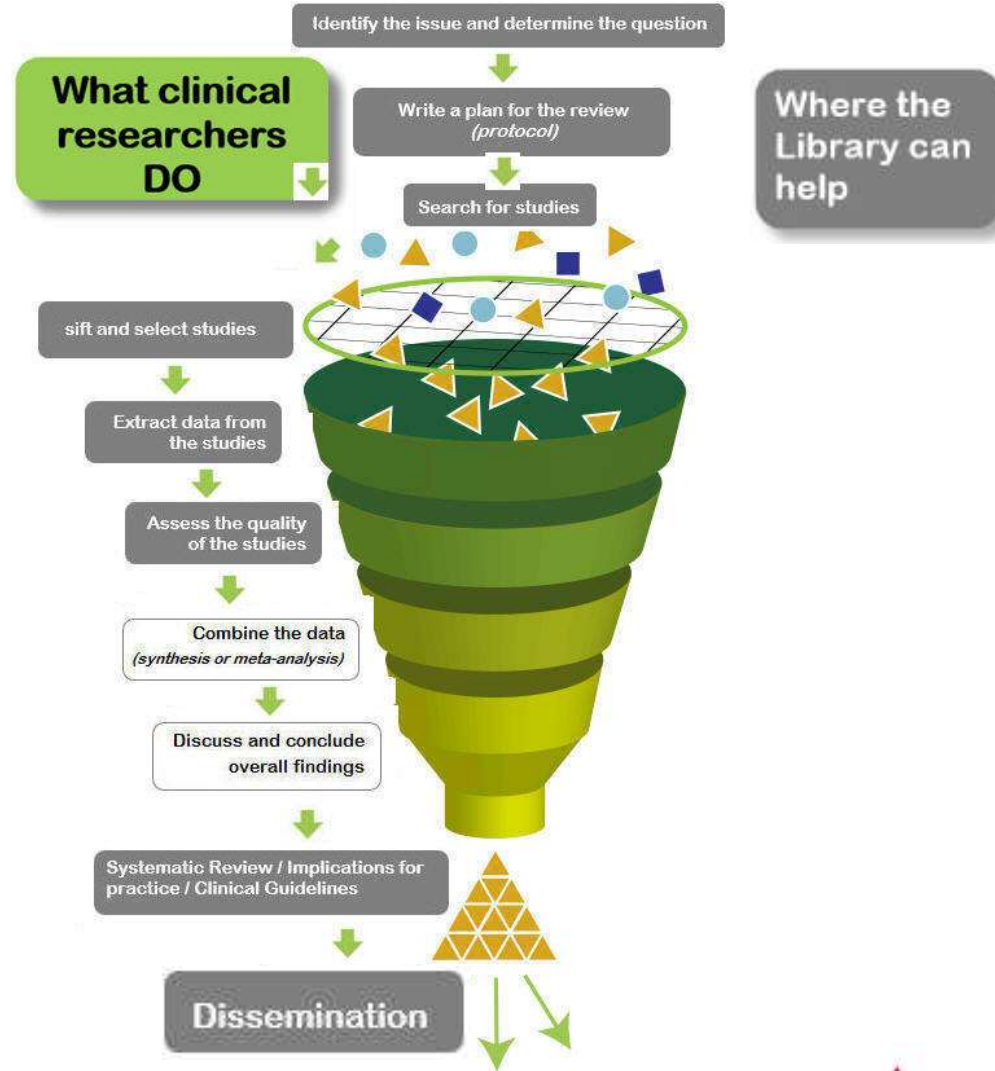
Identify the issue and determine the question

What clinical researchers DO

Write a plan for the review
(protocol)

Where the Library can help

Search for studies

sift and select studies

Extract data from the studies

Assess the quality of the studies

Combine the data
(synthesis or meta-analysis)

Discuss and conclude overall findings

Systematic Review / Implications for practice / Clinical Guidelines

Dissemination